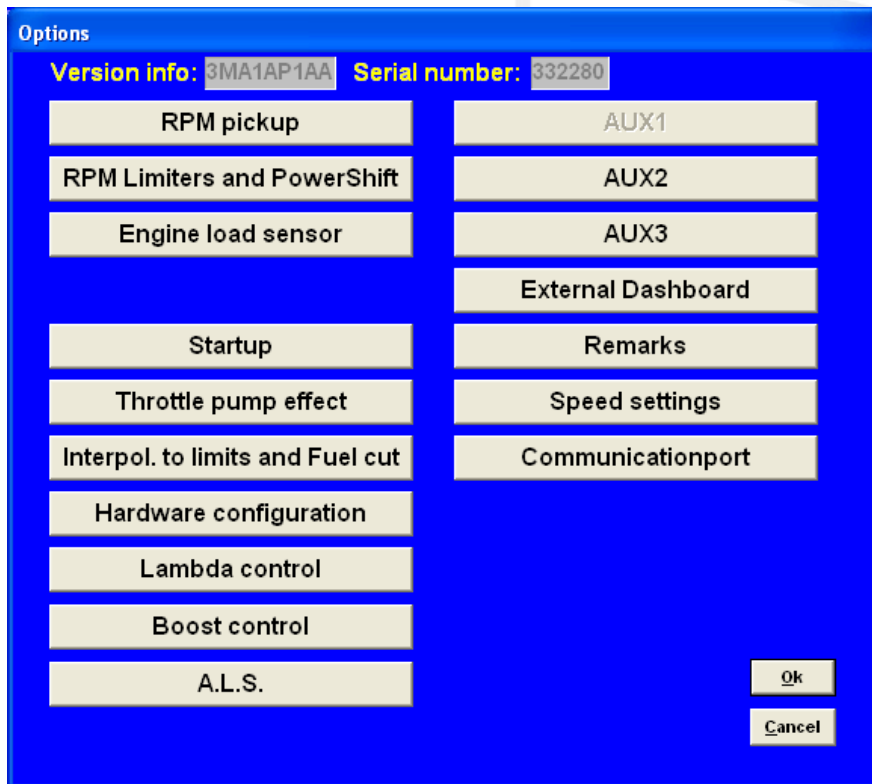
Options

Version info: 3MA1AP1AA Serial number: 332280

RPM pickup

RPM Limiters and PowerShift

Engine load sensor

Startup

Throttle pump effect

Interpol. to limits and Fuel cut

Hardware configuration

Lambda control

Boost control

A.L.S.

AUX1

AUX2

AUX3

External Dashboard

Remarks

Speed settings

Communicationport

Ok

Cancel